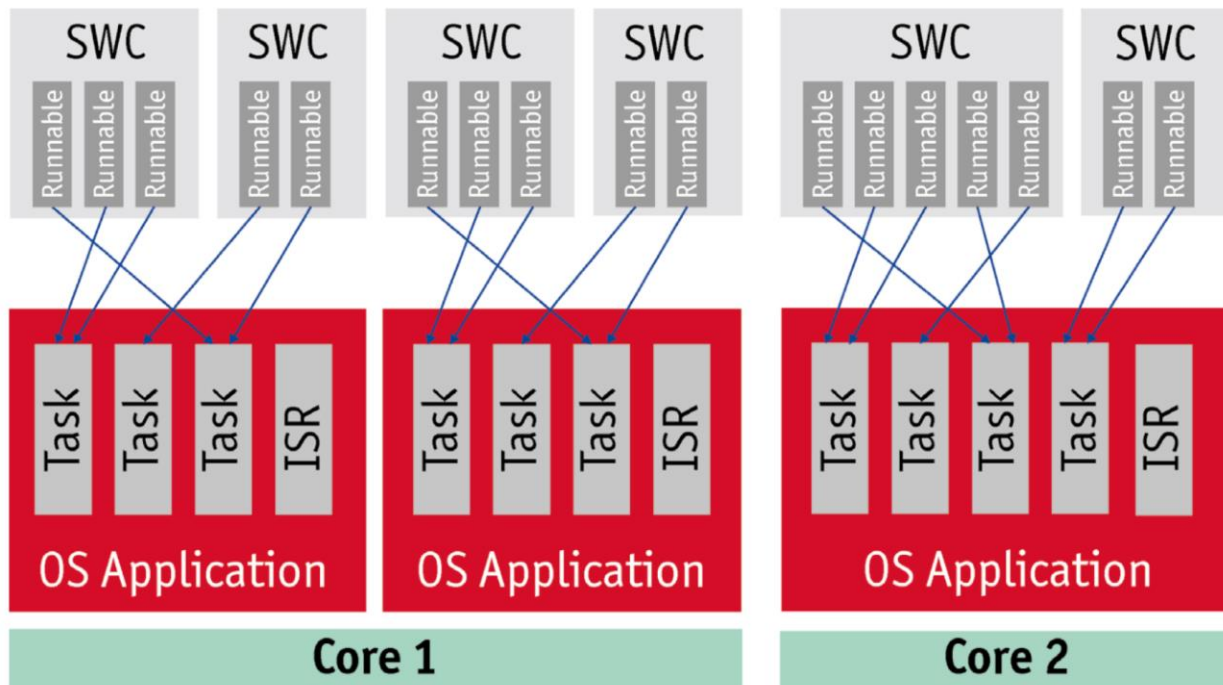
SWC
Runnable Runnable Runnable

SWC
Runnable Runnable

SWC
Runnable Runnable Runnable

SWC
Runnable Runnable

SWC
Runnable Runnable Runnable Runnable Runnable

SWC
Runnable Runnable

Task Task Task ISR
OS Application

Task Task Task ISR
OS Application

Task Task Task Task ISR
OS Application

Core 1

Core 2